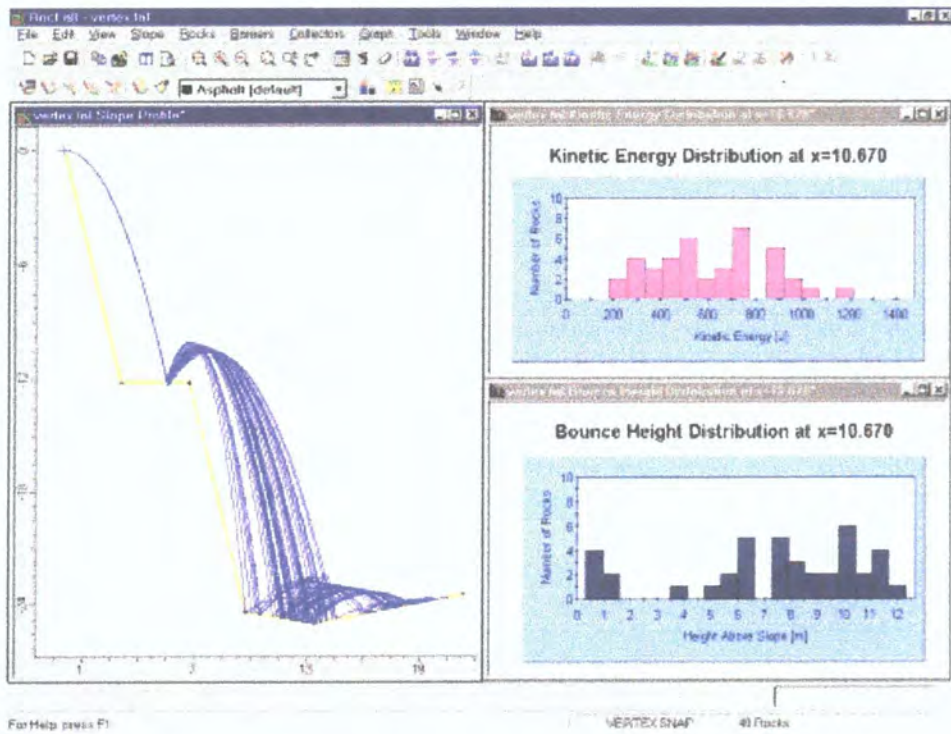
RocFall - vertex.fal
File Edit View Slope Rocks Barriers Collectors Graph Tools Window Help
Asphalt [default]
vertex.fal Slope Profile*
0
-6
-12
-18
-24
1
7
13
19
vertex.fal Kinetic Energy Distribution at x=10.670*
Kinetic Energy Distribution at x=10.670
Number of Rocks
10
8
6
4
2
0
0
200
400
600
800
1000
1200
1400
Kinetic Energy [J]
vertex.fal Bounce Height Distribution at x=10.670*
Bounce Height Distribution at x=10.670
Number of Rocks
10
8
6
4
2
0
0
1
2
3
4
5
6
7
8
9
10
11
12
Height Above Slope [m]
For Help press F1
VERTEX SNAP
40 Rocks